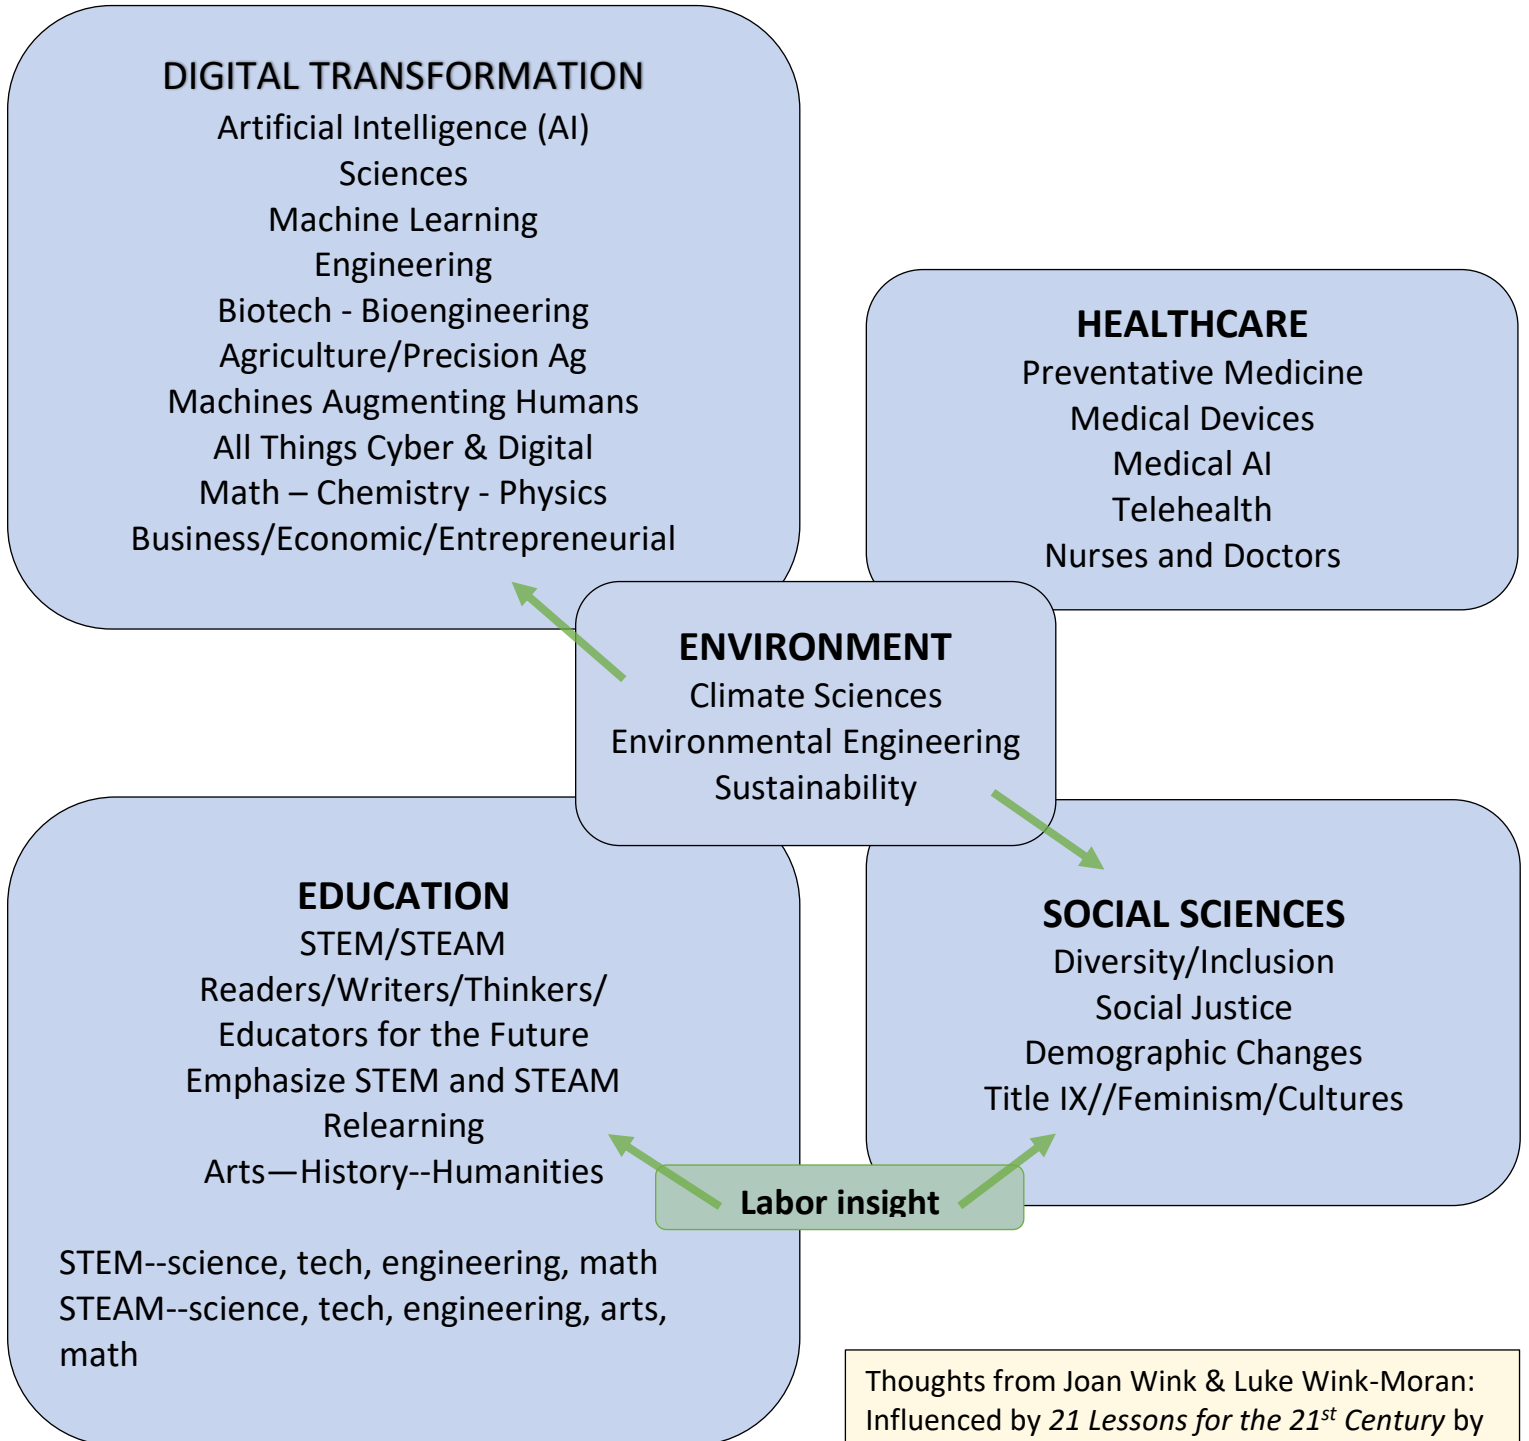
DIGITAL TRANSFORMATION
Artificial Intelligence (AI)
Sciences
Machine Learning
Engineering
Biotech - Bioengineering
Agriculture/Precision Ag
Machines Augmenting Humans
All Things Cyber & Digital
Math – Chemistry - Physics
Business/Economic/Entrepreneurial

HEALTHCARE
Preventative Medicine
Medical Devices
Medical AI
Telehealth
Nurses and Doctors

ENVIRONMENT
Climate Sciences
Environmental Engineering
Sustainability

EDUCATION
STEM/STEAM
Readers/Writers/Thinkers/
Educators for the Future
Emphasize STEM and STEAM
Relearning
Arts—History--Humanities

STEM--science, tech, engineering, math
STEAM--science, tech, engineering, arts, math

SOCIAL SCIENCES
Diversity/Inclusion
Social Justice
Demographic Changes
Title IX//Feminism/Cultures

Labor insight

Thoughts from Joan Wink & Luke Wink-Moran: Influenced by *21 Lessons for the 21$^{st}$ Century* by